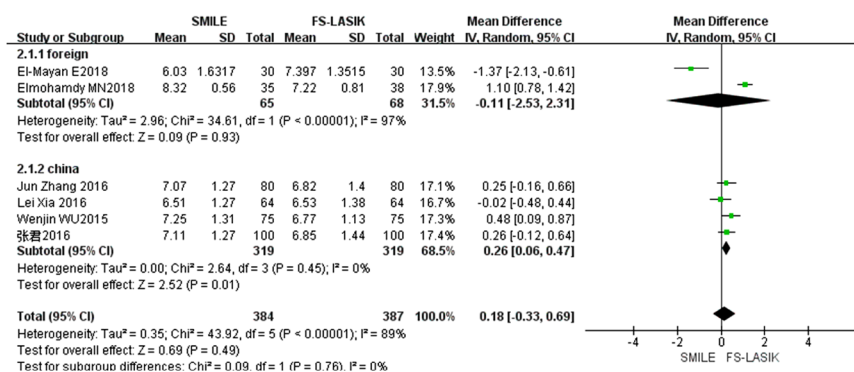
| Study or Subgroup | SMILE Mean | SMILE SD | SMILE Total | FS-LASIK Mean | FS-LASIK SD | FS-LASIK Total | Weight | Mean Difference IV, Random, 95% CI |
|---|---|---|---|---|---|---|---|---|
| **2.1.1 foreign** | | | | | | | | |
| El-Mayan E2018 | 6.03 | 1.6317 | 30 | 7.397 | 1.3515 | 30 | 13.5% | -1.37 [-2.13, -0.61] |
| Elmohamdy MN2018 | 8.32 | 0.56 | 35 | 7.22 | 0.81 | 38 | 17.9% | 1.10 [0.78, 1.42] |
| **Subtotal (95% CI)** | | | **65** | | | **68** | **31.5%** | **-0.11 [-2.53, 2.31]** |
| Heterogeneity: Tau² = 2.96; Chi² = 34.61, df = 1 (P < 0.00001); I² = 97% | | | | | | | | |
| Test for overall effect: Z = 0.09 (P = 0.93) | | | | | | | | |
| **2.1.2 china** | | | | | | | | |
| Jun Zhang 2016 | 7.07 | 1.27 | 80 | 6.82 | 1.4 | 80 | 17.1% | 0.25 [-0.16, 0.66] |
| Lei Xia 2016 | 6.51 | 1.27 | 64 | 6.53 | 1.38 | 64 | 16.7% | -0.02 [-0.48, 0.44] |
| Wenjin WU2015 | 7.25 | 1.31 | 75 | 6.77 | 1.13 | 75 | 17.3% | 0.48 [0.09, 0.87] |
| 张君2016 | 7.11 | 1.27 | 100 | 6.85 | 1.44 | 100 | 17.4% | 0.26 [-0.12, 0.64] |
| **Subtotal (95% CI)** | | | **319** | | | **319** | **68.5%** | **0.26 [0.06, 0.47]** |
| Heterogeneity: Tau² = 0.00; Chi² = 2.64, df = 3 (P = 0.45); I² = 0% | | | | | | | | |
| Test for overall effect: Z = 2.52 (P = 0.01) | | | | | | | | |
| **Total (95% CI)** | | | **384** | | | **387** | **100.0%** | **0.18 [-0.33, 0.69]** |
| Heterogeneity: Tau² = 0.35; Chi² = 43.92, df = 5 (P < 0.00001); I² = 89% | | | | | | | | |
| Test for overall effect: Z = 0.69 (P = 0.49) | | | | | | | | |
| Test for subgroup differences: Chi² = 0.09, df = 1 (P = 0.76), I² = 0% | | | | | | | | |

Mean Difference
IV, Random, 95% CI

-4 -2 0 2 4
SMILE FS-LASIK